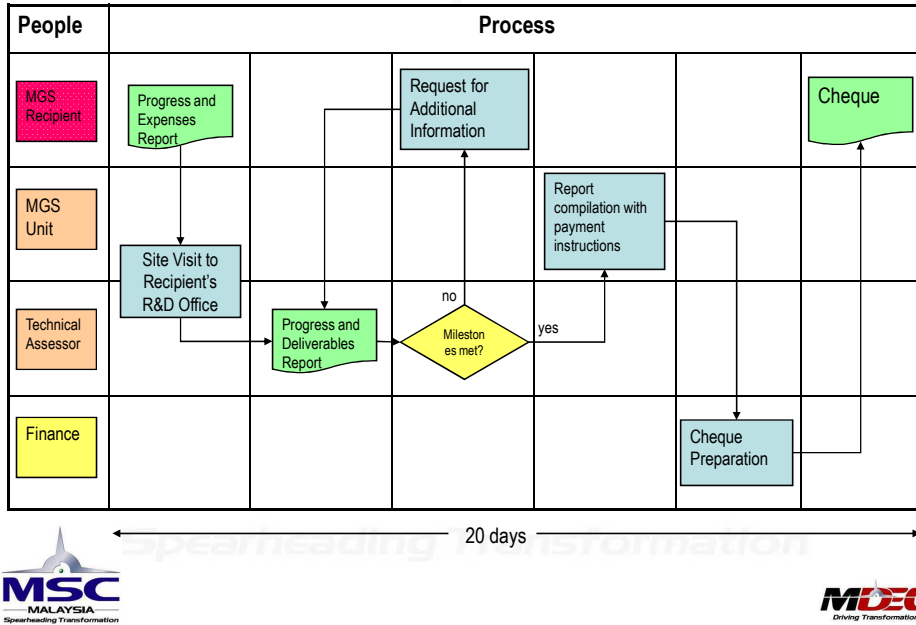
| People | Process |
|---|---|
| MGS Recipient | Progress and Expenses Report; Request for Additional Information; Cheque |
| MGS Unit | Report compilation with payment instructions |
| Technical Assessor | Site Visit to Recipient's R&D Office; Progress and Deliverables Report; Mileston es met?; no; yes |
| Finance | Cheque Preparation |

20 days

Spearheading Transformation

MSC MALAYSIA Spearheading Transformation

MDEC Driving Transformation